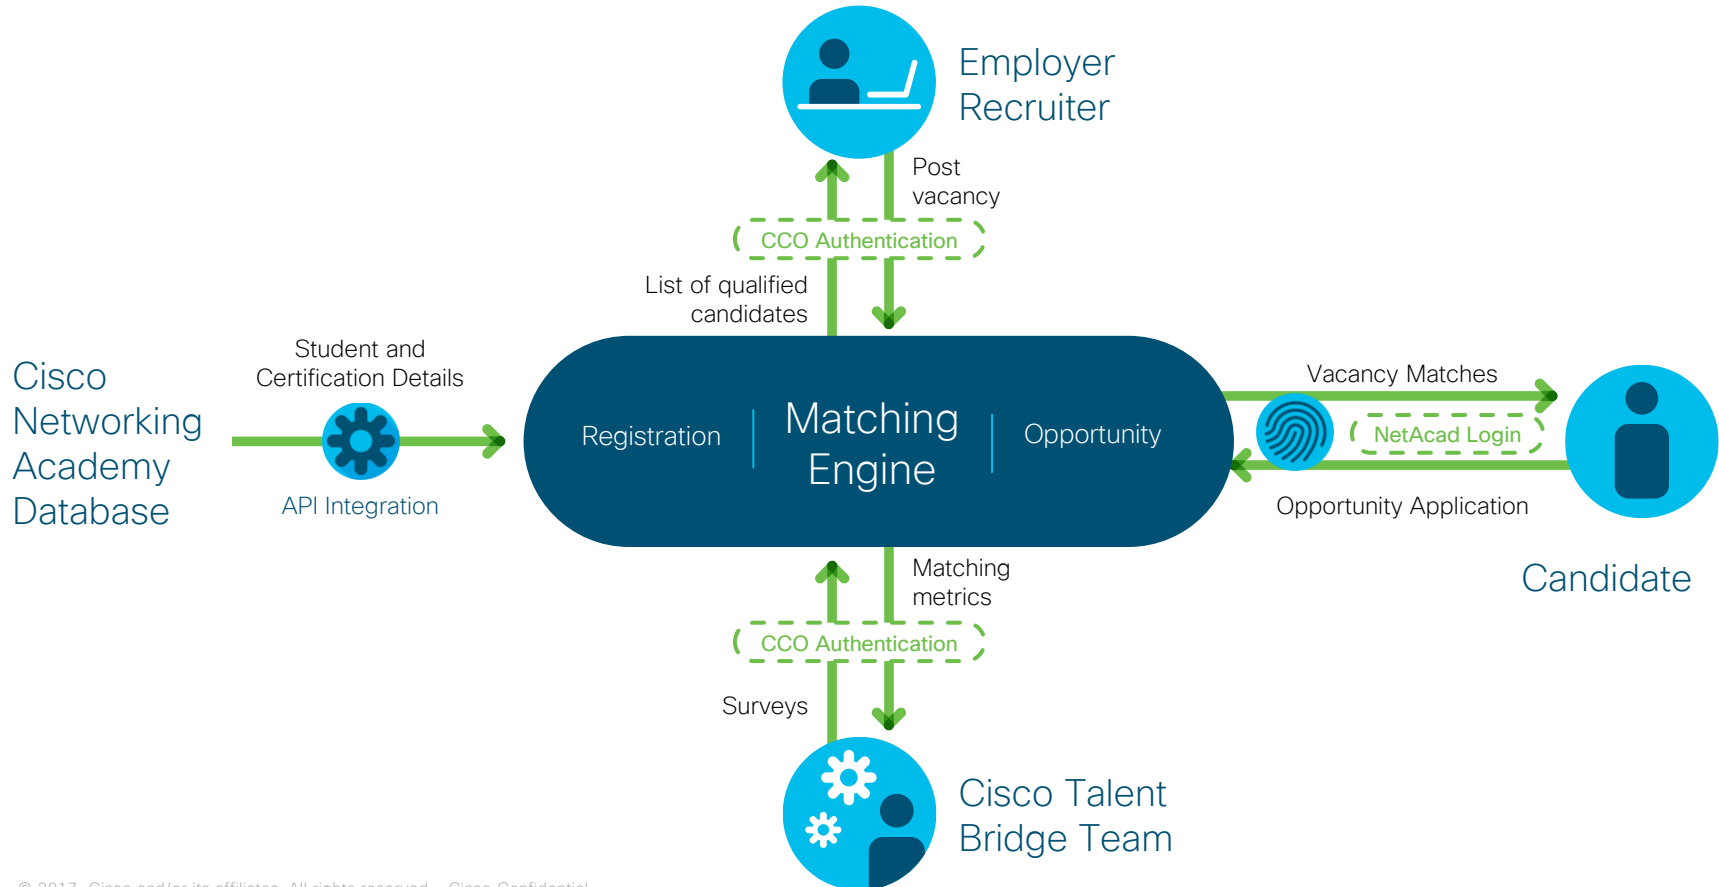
Employer Recruiter

Post vacancy

CCO Authentication

List of qualified candidates

Cisco Networking Academy Database

Student and Certification Details

API Integration

Registration

Matching Engine

Opportunity

Vacancy Matches

NetAcad Login

Opportunity Application

Candidate

Matching metrics

CCO Authentication

Surveys

Cisco Talent Bridge Team

© 2017 Cisco and/or its affiliates. All rights reserved. Cisco Confidential